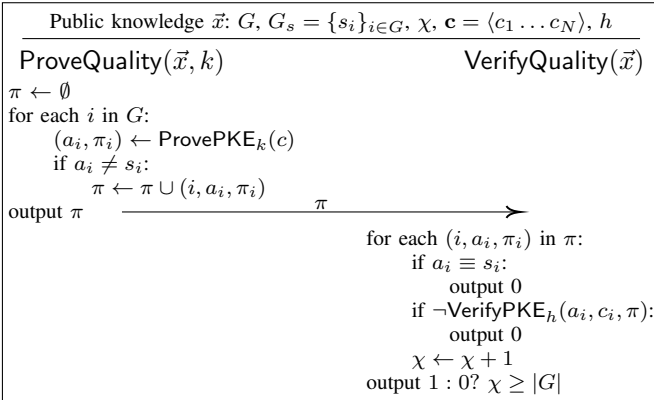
Public knowledge $\vec{x}$: $G$, $G_s = \{s_i\}_{i \in G}$, $\chi$, $\mathbf{c} = \langle c_1 \dots c_N \rangle$, $h$

$\mathsf{ProveQuality}(\vec{x}, k)$

$\mathsf{VerifyQuality}(\vec{x})$

$\pi \leftarrow \emptyset$
for each $i$ in $G$:
$(a_i, \pi_i) \leftarrow \mathsf{ProvePKE}_k(c)$
if $a_i \neq s_i$:
$\pi \leftarrow \pi \cup (i, a_i, \pi_i)$
output $\pi$

$\pi$

for each $(i, a_i, \pi_i)$ in $\pi$:
if $a_i \equiv s_i$:
output 0
if $\neg\mathsf{VerifyPKE}_h(a_i, c_i, \pi)$:
output 0
$\chi \leftarrow \chi + 1$
output 1 : 0? $\chi \geq |G|$